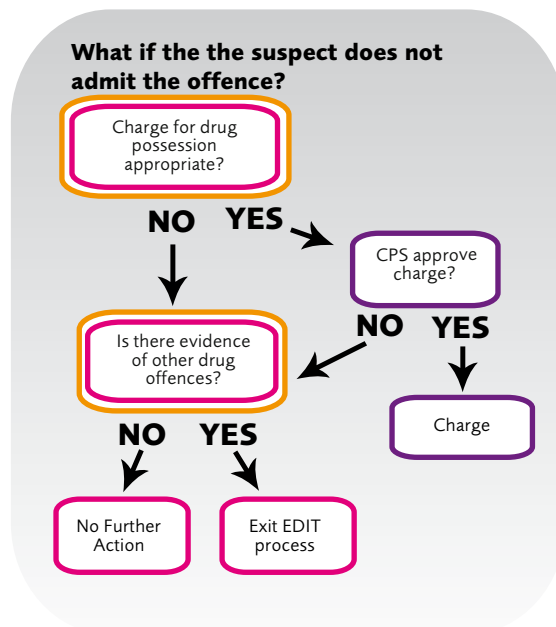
What if the the suspect does not admit the offence?

Charge for drug possession appropriate?

NO

YES

CPS approve charge?

NO

YES

Is there evidence of other drug offences?

Charge

NO

YES

No Further Action

Exit EDIT process